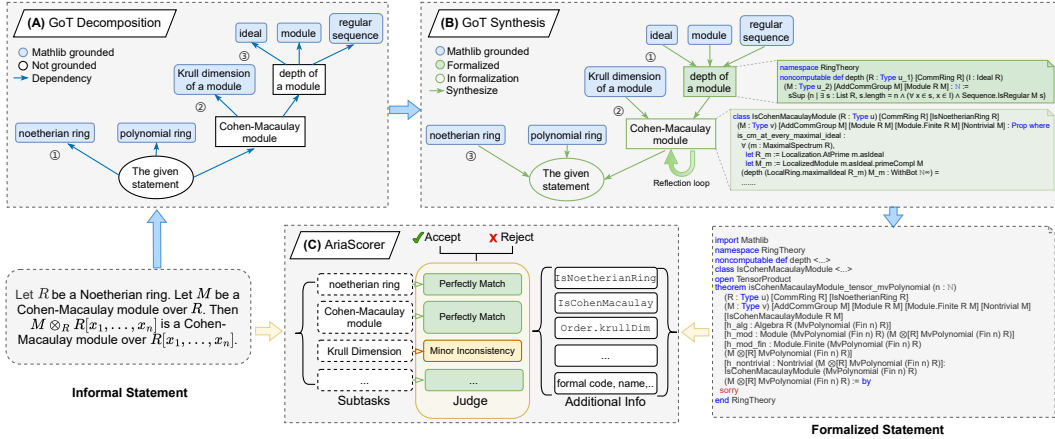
(A) GoT Decomposition

Mathlib grounded
Not grounded
Dependency

ideal
module
regular sequence
③
Krull dimension of a module
depth of a module
②
noetherian ring
polynomial ring
Cohen-Macaulay module
①
The given statement

(B) GoT Synthesis

Mathlib grounded
Formalized
In formalization
Synthesize

ideal
module
regular sequence
①
Krull dimension of a module
depth of a module
②
noetherian ring
polynomial ring
Cohen-Macaulay module
③
The given statement
Reflection loop

namespace RingTheory
noncomputable def depth (R : Type u_1) [CommRing R] (I : Ideal R)
(M : Type u_2) [AddCommGroup M] [Module R M] : ℕ∞ :=
sSup {n | ∃ s : List R, s.length = n ∧ (∀ x ∈ s, x ∈ I) ∧ Sequence.IsRegular M s}

class IsCohenMacaulayModule (R : Type u) [CommRing R] [IsNoetherianRing R]
(M : Type v) [AddCommGroup M] [Module R M] [Module.Finite R M] [Nontrivial M] : Prop where
is_cm_at_every_maximal_ideal :
∀ (m : MaximalSpectrum R),
let R_m := Localization.AtPrime m.asIdeal
let M_m := LocalizedModule m.asIdeal.primeCompl M
(depth (LocalRing.maximalIdeal R_m) M_m : WithBot ℕ∞) =
......

Let $R$ be a Noetherian ring. Let $M$ be a Cohen-Macaulay module over $R$. Then $M \otimes_R R[x_1, \ldots, x_n]$ is a Cohen-Macaulay module over $R[x_1, \ldots, x_n]$.

Informal Statement

(C) AriaScorer
Accept
Reject

noetherian ring
Cohen-Macaulay module
Krull Dimension
...
Subtasks

Perfectly Match
Perfectly Match
Minor Inconsistency
...
Judge

IsNoetherianRing
IsCohenMacaulay
Order.krullDim
...
formal code, name,..
Additional Info

import Mathlib
namespace RingTheory
noncomputable def depth <...>
class IsCohenMacaulayModule <...>
open TensorProduct
theorem isCohenMacaulayModule_tensor_mvPolynomial (n : ℕ)
(R : Type u) [CommRing R] [IsNoetherianRing R]
(M : Type v) [AddCommGroup M] [Module R M] [Module.Finite R M] [Nontrivial M]
[IsCohenMacaulayModule R M]
[h_alg : Algebra R (MvPolynomial (Fin n) R)]
[h_mod : Module (MvPolynomial (Fin n) R) (M ⊗[R] MvPolynomial (Fin n) R)]
[h_mod_fin : Module.Finite (MvPolynomial (Fin n) R)
(M ⊗[R] MvPolynomial (Fin n) R)]
[h_nontrivial : Nontrivial (M ⊗[R] MvPolynomial (Fin n) R)]:
IsCohenMacaulayModule (MvPolynomial (Fin n) R)
(M ⊗[R] MvPolynomial (Fin n) R) := by
sorry
end RingTheory

Formalized Statement